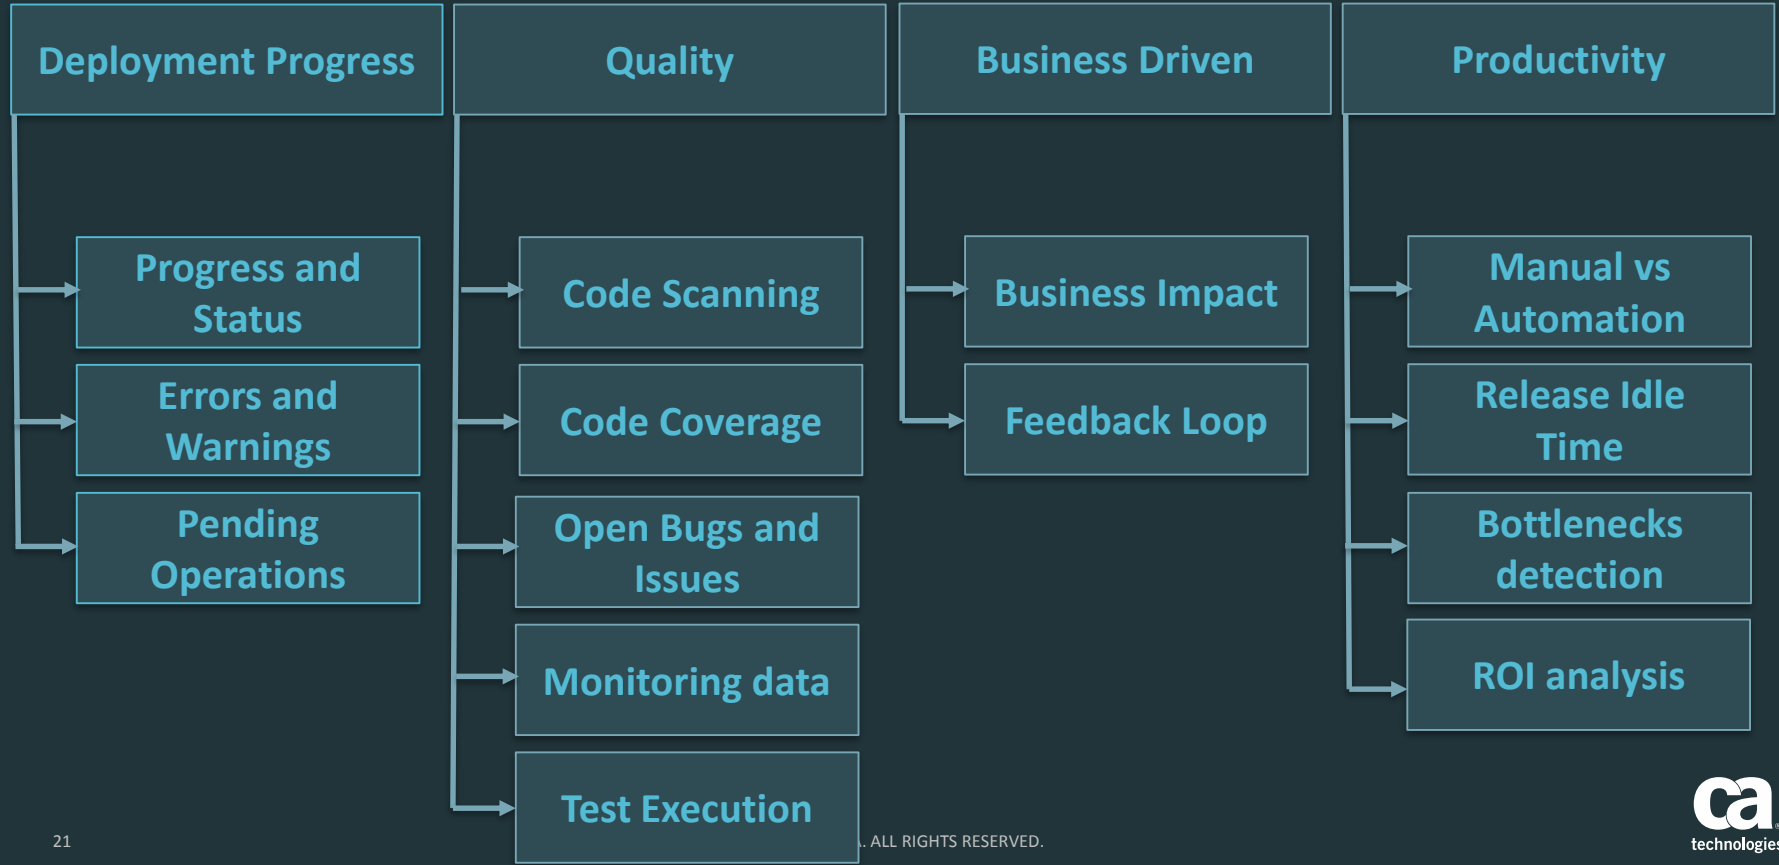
Deployment Progress

Progress and Status

Errors and Warnings

Pending Operations

Quality

Code Scanning

Code Coverage

Open Bugs and Issues

Monitoring data

Test Execution

Business Driven

Business Impact

Feedback Loop

Productivity

Manual vs Automation

Release Idle Time

Bottlenecks detection

ROI analysis

21

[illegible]. ALL RIGHTS RESERVED.

ca technologies